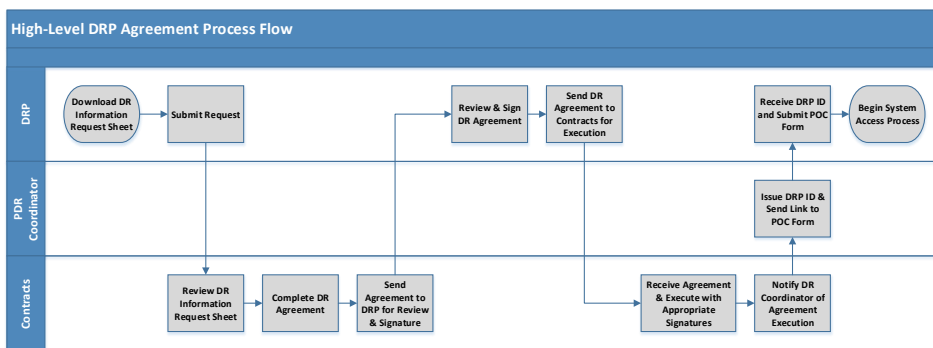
High-Level DRP Agreement Process Flow

DRP

Download DR Information Request Sheet

Submit Request

Review & Sign DR Agreement

Send DR Agreement to Contracts for Execution

Receive DRP ID and Submit POC Form

Begin System Access Process

PDR Coordinator

Issue DRP ID & Send Link to POC Form

Contracts

Review DR Information Request Sheet

Complete DR Agreement

Send Agreement to DRP for Review & Signature

Receive Agreement & Execute with Appropriate Signatures

Notify DR Coordinator of Agreement Execution